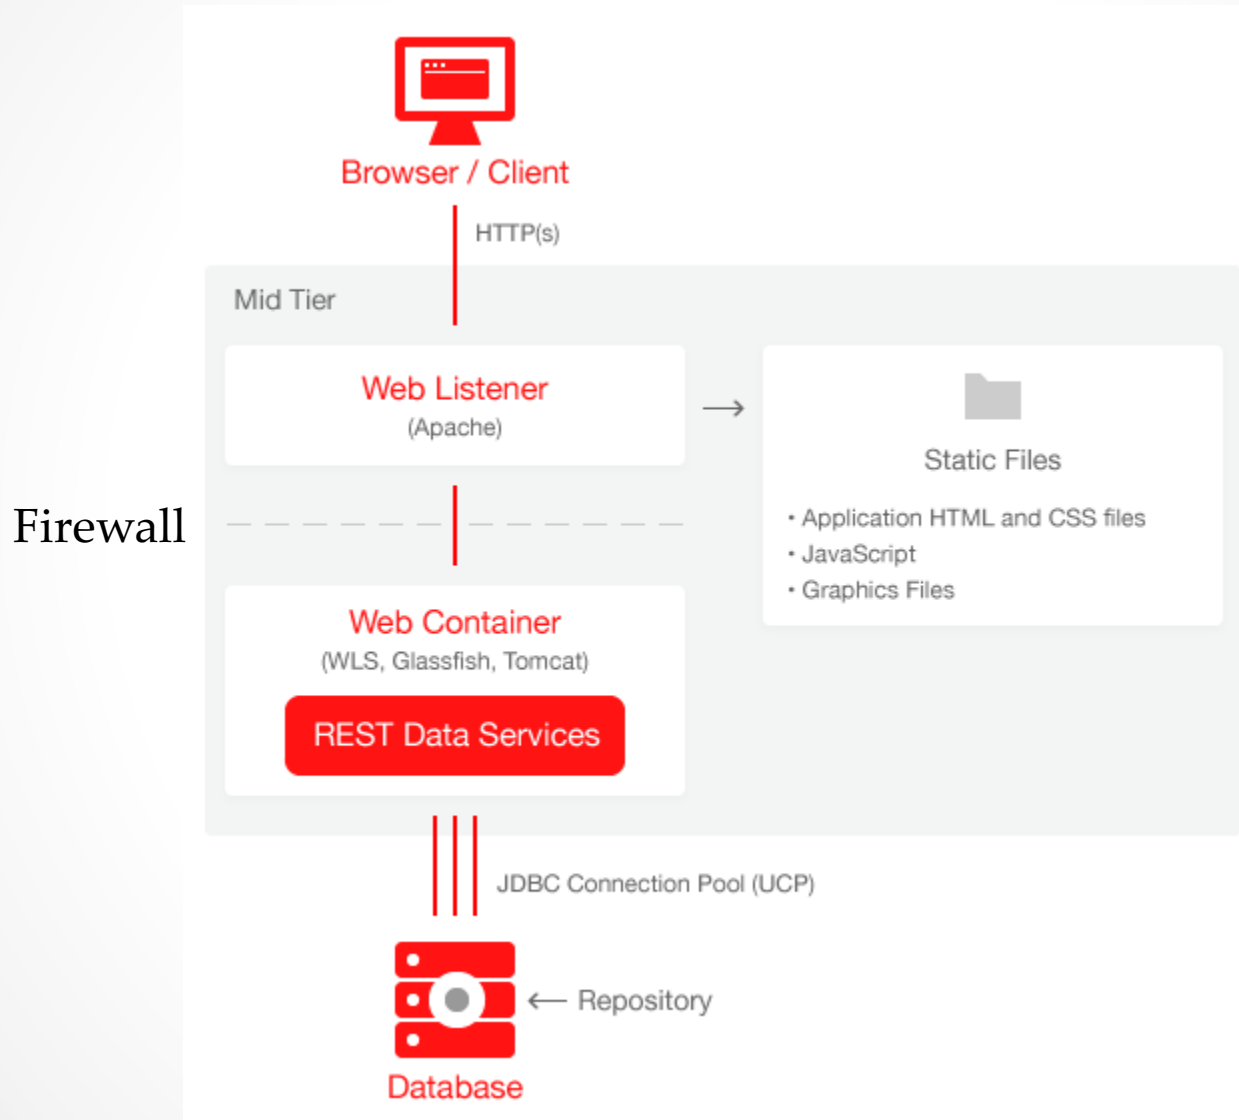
Browser / Client

HTTP(s)

Mid Tier

Web Listener
(Apache)

Static Files

• Application HTML and CSS files
• JavaScript
• Graphics Files

Firewall

Web Container
(WLS, Glassfish, Tomcat)

REST Data Services

JDBC Connection Pool (UCP)

Repository

Database